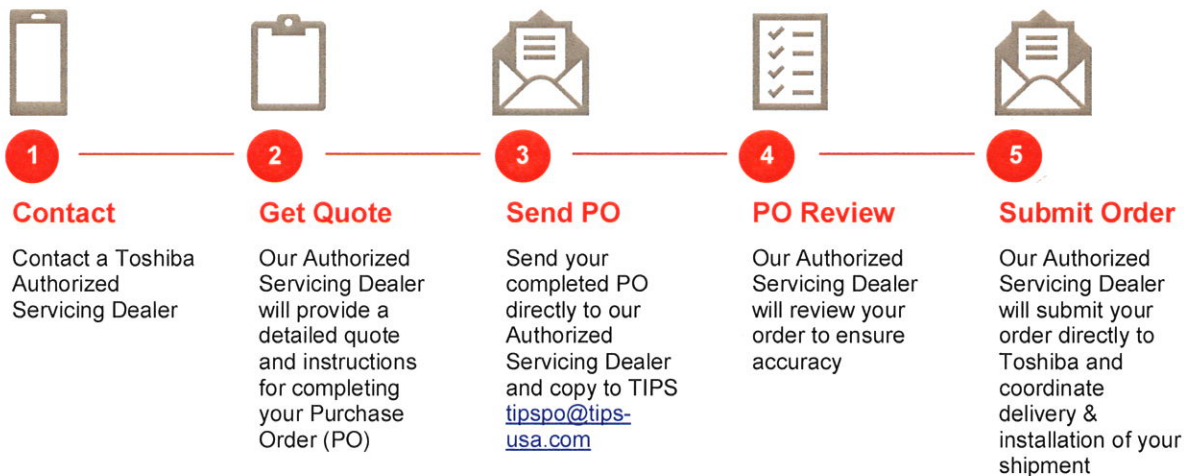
1

Contact

Contact a Toshiba Authorized Servicing Dealer

2

Get Quote

Our Authorized Servicing Dealer will provide a detailed quote and instructions for completing your Purchase Order (PO)

3

Send PO

Send your completed PO directly to our Authorized Servicing Dealer and copy to TIPS tipspo@tips-usa.com

4

PO Review

Our Authorized Servicing Dealer will review your order to ensure accuracy

5

Submit Order

Our Authorized Servicing Dealer will submit your order directly to Toshiba and coordinate delivery & installation of your shipment